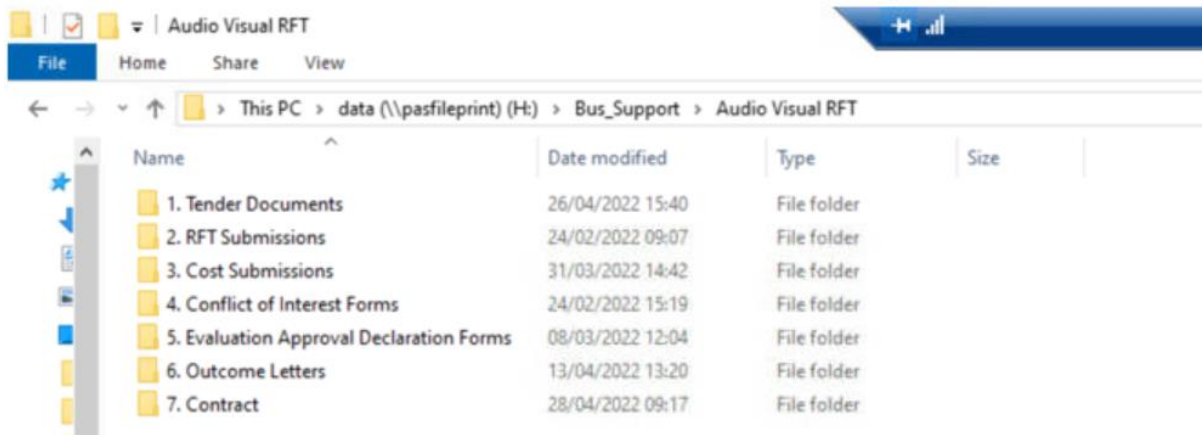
Audio Visual RFT

File | Home | Share | View

This PC > data (\\pasfileprint) (H:) > Bus_Support > Audio Visual RFT

| Name | Date modified | Type | Size |
|---|---|---|---|
| 1. Tender Documents | 26/04/2022 15:40 | File folder | |
| 2. RFT Submissions | 24/02/2022 09:07 | File folder | |
| 3. Cost Submissions | 31/03/2022 14:42 | File folder | |
| 4. Conflict of Interest Forms | 24/02/2022 15:19 | File folder | |
| 5. Evaluation Approval Declaration Forms | 08/03/2022 12:04 | File folder | |
| 6. Outcome Letters | 13/04/2022 13:20 | File folder | |
| 7. Contract | 28/04/2022 09:17 | File folder | |